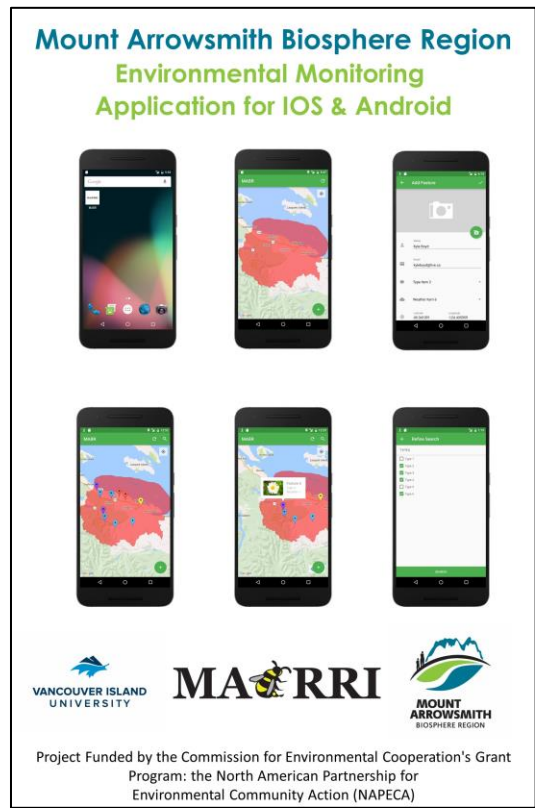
Mount Arrowsmith Biosphere Region
Environmental Monitoring
Application for IOS & Android

MABR

MABR

Add Feature

MABR

MABR

Refine Search

VANCOUVER ISLAND UNIVERSITY

MABRRI

MOUNT ARROWSMITH BIOSPHERE REGION

Project Funded by the Commission for Environmental Cooperation's Grant Program: the North American Partnership for Environmental Community Action (NAPECA)